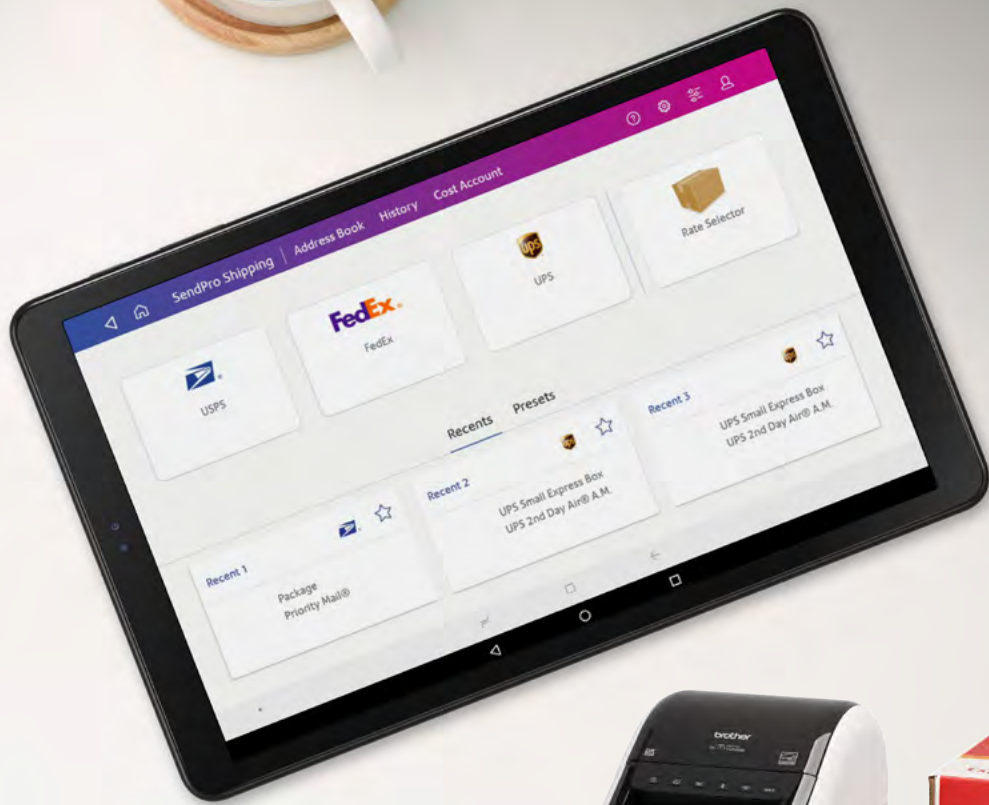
SendPro Shipping | Address Book History Cost Account

FedEx
FedEx

UPS
UPS

Rate Selector

USPS

Recents Presets

Recent 1
Package
Priority Mail®

Recent 2
UPS Small Express Box
UPS 2nd Day Air® A.M.

Recent 3
UPS Small Express Box
UPS 2nd Day Air® A.M.

brother